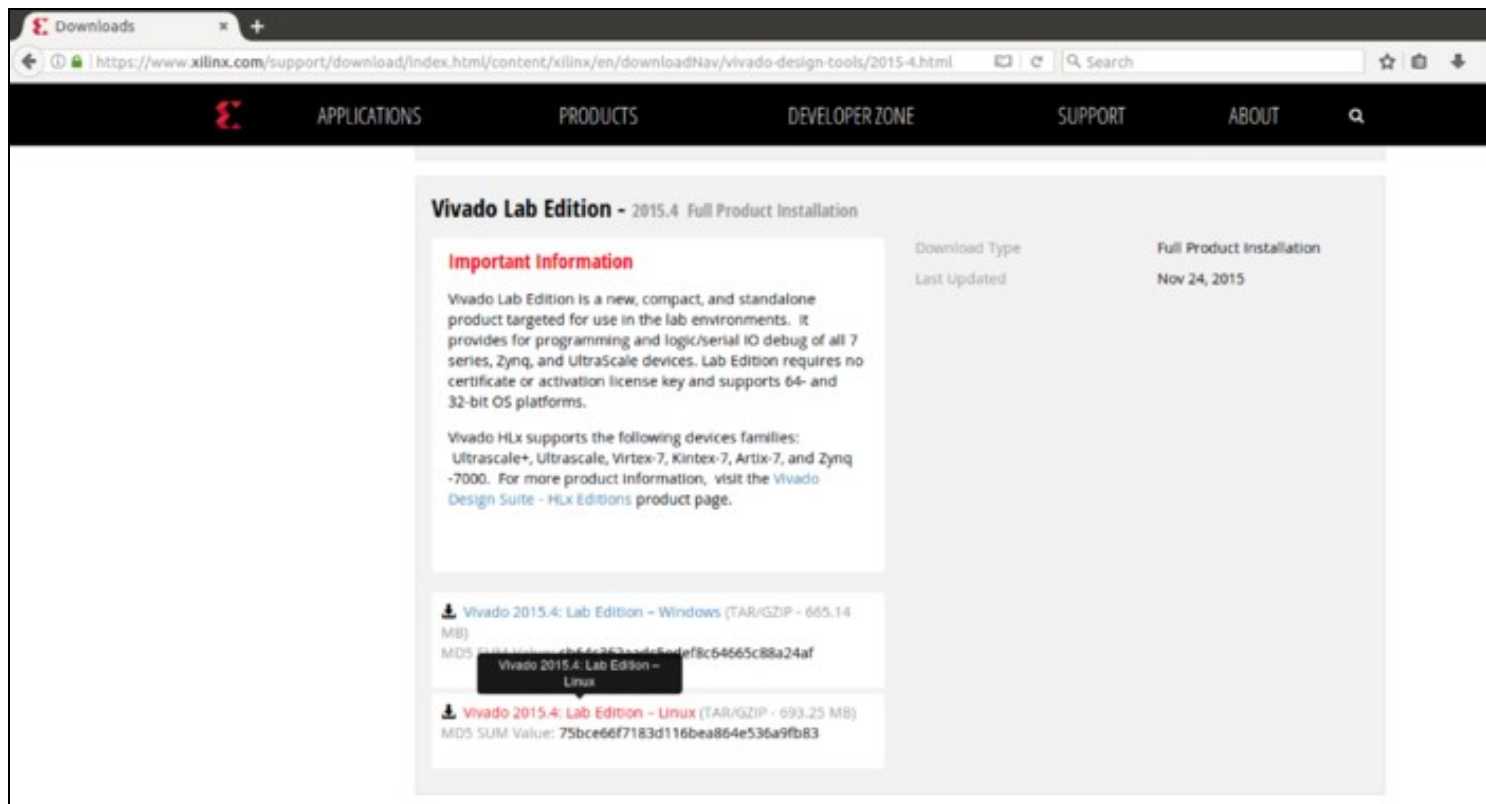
Downloads

https://www.xilinx.com/support/download/index.html/content/xilinx/en/downloadNav/vivado-design-tools/2015-4.html

Search

APPLICATIONS PRODUCTS DEVELOPER ZONE SUPPORT ABOUT

Vivado Lab Edition - 2015.4 Full Product Installation

Important Information

Vivado Lab Edition is a new, compact, and standalone product targeted for use in the lab environments. It provides for programming and logic/serial IO debug of all 7 series, Zynq, and UltraScale devices. Lab Edition requires no certificate or activation license key and supports 64- and 32-bit OS platforms.

Vivado HLx supports the following devices families: Ultrascale+, Ultrascale, Virtex-7, Kintex-7, Artix-7, and Zynq -7000. For more product information, visit the Vivado Design Suite - HLx Editions product page.

| Download Type | Full Product Installation |
|---|---|
| Last Updated | Nov 24, 2015 |

Vivado 2015.4: Lab Edition - Windows (TAR/GZIP - 665.14 MB)
MD5 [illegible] ef8c64665c88a24af

Vivado 2015.4: Lab Edition – Linux

Vivado 2015.4: Lab Edition - Linux (TAR/GZIP - 693.25 MB)
MD5 SUM Value: 75bce66f7183d116bea864e536a9fb83